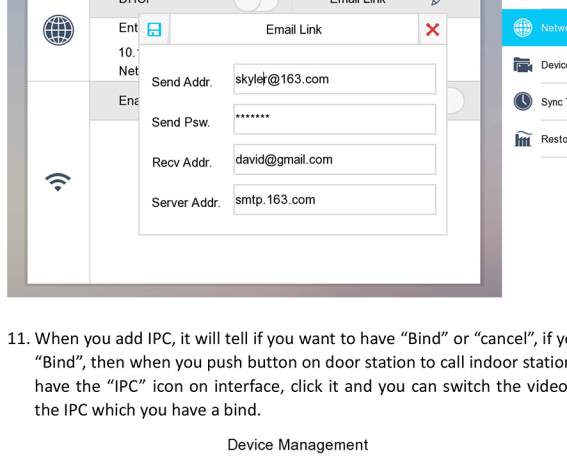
DHCP Email Link

Ent
10.
Net

Ena

Email Link

Send Addr. skyler@163.com

Send Psw. *******

Recv Addr. david@gmail.com

Server Addr. smtp.163.com

Netw
Devic
Sync
Resto

11. When you add IPC, it will tell if you want to have "Bind" or "cancel", if y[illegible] "Bind", then when you push button on door station to call indoor statio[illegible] have the "IPC" icon on interface, click it and you can switch the video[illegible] the IPC which you have a bind.

Device Management